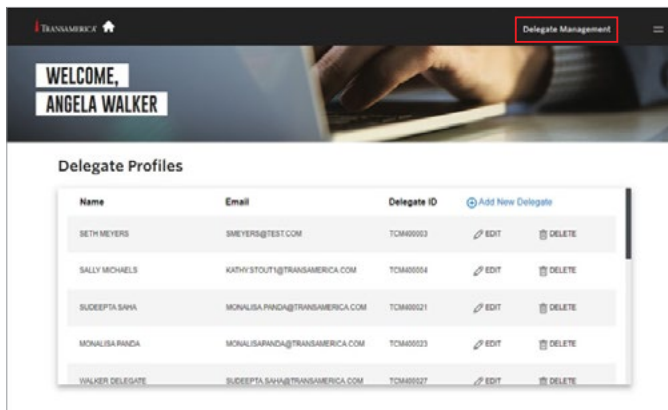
TRANSAMERICA

Delegate Management

WELCOME,
ANGELA WALKER

Delegate Profiles

| Name | Email | Delegate ID | Add New Delegate | |
|---|---|---|---|---|
| SETH MEYERS | SMEYERS@TEST.COM | TCM400003 | EDIT | DELETE |
| SALLY MICHAELS | KATHY.STOUT1@TRANSAMERICA.COM | TCM400004 | EDIT | DELETE |
| SUDEEPTA SAHA | MONALISA.PANDA@TRANSAMERICA.COM | TCM400021 | EDIT | DELETE |
| MONALISA PANDA | MONALISAPANDA@TRANSAMERICA.COM | TCM400023 | EDIT | DELETE |
| WALKER DELEGATE | SUDEEPTA.SAHA@TRANSAMERICA.COM | TCM400027 | EDIT | DELETE |